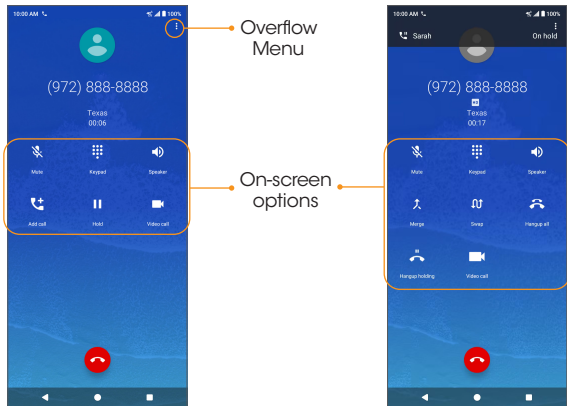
10:00 AM 100%

(972) 888-8888

Texas
00:06

Mute
Keypad
Speaker
Add call
Hold
Video call

Overflow Menu

On-screen options

10:00 AM 100%

Sarah
On hold

(972) 888-8888

Texas
00:17

Mute
Keypad
Speaker
Merge
Swap
Hangup all
Hangup holding
Video call